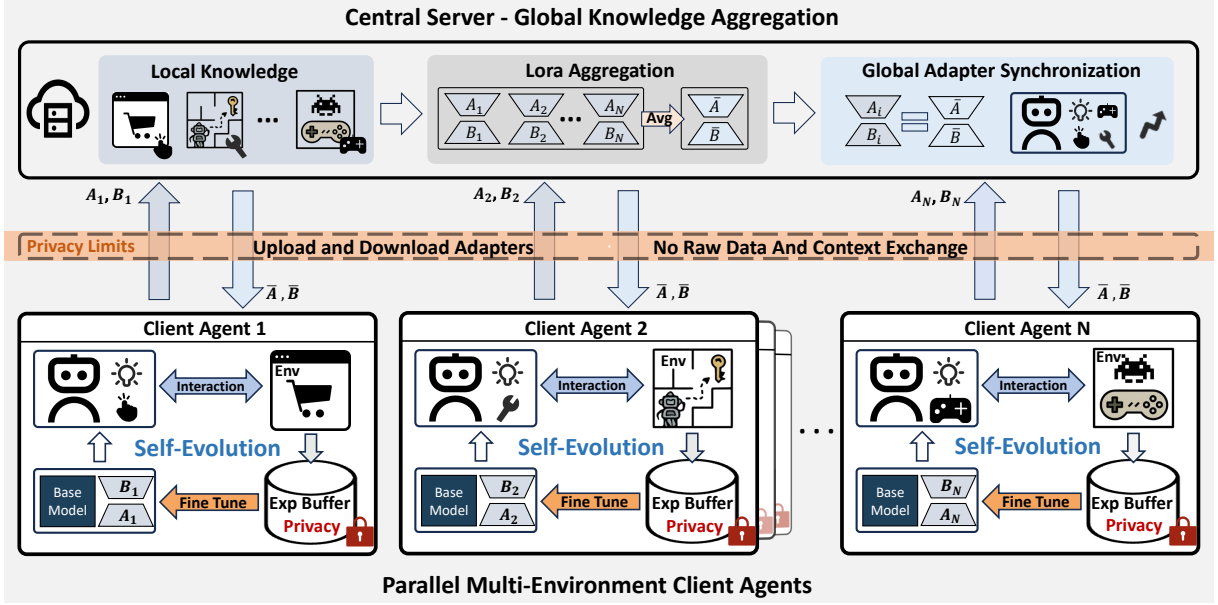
Central Server - Global Knowledge Aggregation

Local Knowledge

...

Lora Aggregation

$A_1$ $B_1$ $A_2$ $B_2$ ... $A_N$ $B_N$ Avg $\bar{A}$ $\bar{B}$

Global Adapter Synchronization

$A_i$ $B_i$ = $\bar{A}$ $\bar{B}$

$A_1, B_1$

$A_2, B_2$

$A_N, B_N$

Privacy Limits

Upload and Download Adapters

No Raw Data And Context Exchange

$\bar{A}, \bar{B}$

$\bar{A}, \bar{B}$

$\bar{A}, \bar{B}$

Client Agent 1

Interaction

Env

Self-Evolution

Base Model

$B_1$ $A_1$

Fine Tune

Exp Buffer

Privacy

Client Agent 2

Interaction

Env

Self-Evolution

Base Model

$B_2$ $A_2$

Fine Tune

Exp Buffer

Privacy

...

Client Agent N

Interaction

Env

Self-Evolution

Base Model

$B_N$ $A_N$

Fine Tune

Exp Buffer

Privacy

Parallel Multi-Environment Client Agents